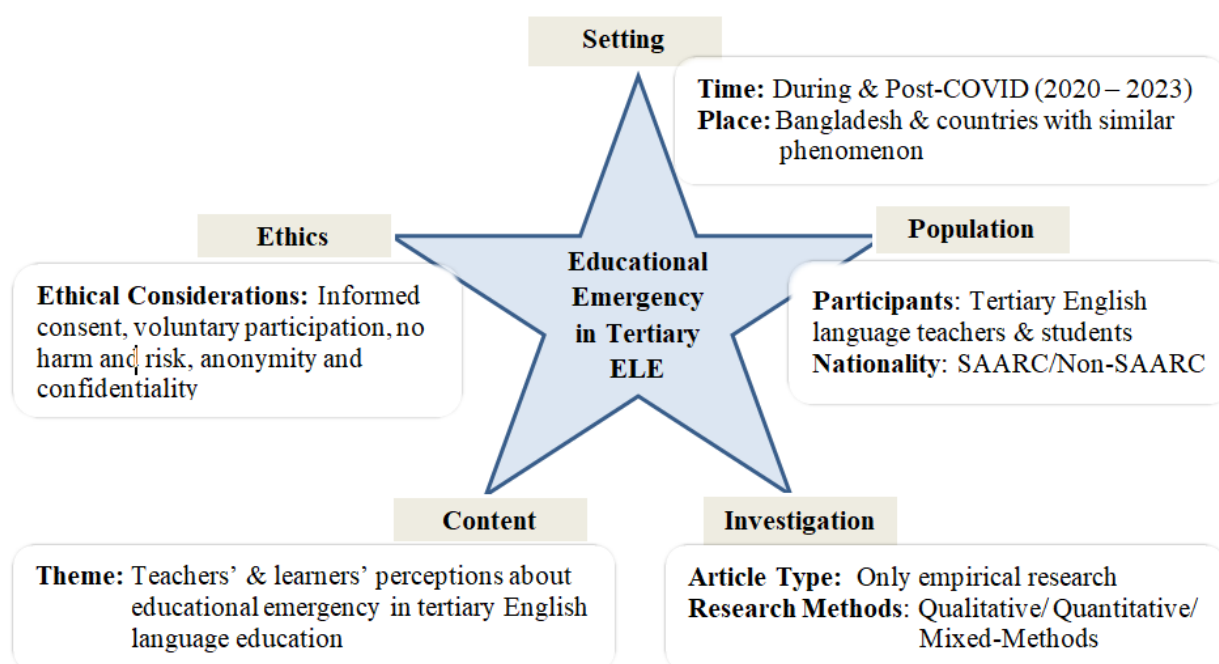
Setting

Time: During & Post-COVID (2020 – 2023)
Place: Bangladesh & countries with similar phenomenon

Ethics

Ethical Considerations: Informed consent, voluntary participation, no harm and risk, anonymity and confidentiality

Educational Emergency in Tertiary ELE

Population

Participants: Tertiary English language teachers & students
Nationality: SAARC/Non-SAARC

Content

Theme: Teachers' & learners' perceptions about educational emergency in tertiary English language education

Investigation

Article Type: Only empirical research
Research Methods: Qualitative/ Quantitative/ Mixed-Methods